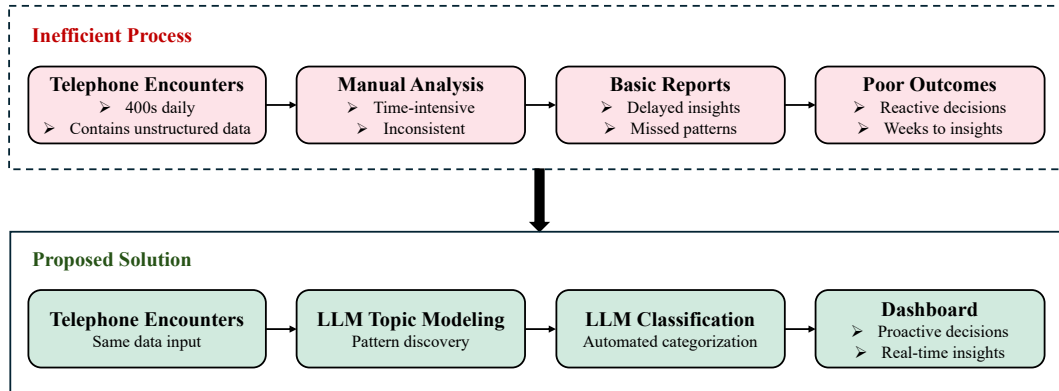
Inefficient Process

Telephone Encounters
➢ 400s daily
➢ Contains unstructured data

Manual Analysis
➢ Time-intensive
➢ Inconsistent

Basic Reports
➢ Delayed insights
➢ Missed patterns

Poor Outcomes
➢ Reactive decisions
➢ Weeks to insights

Proposed Solution

Telephone Encounters
Same data input

LLM Topic Modeling
Pattern discovery

LLM Classification
Automated categorization

Dashboard
➢ Proactive decisions
➢ Real-time insights